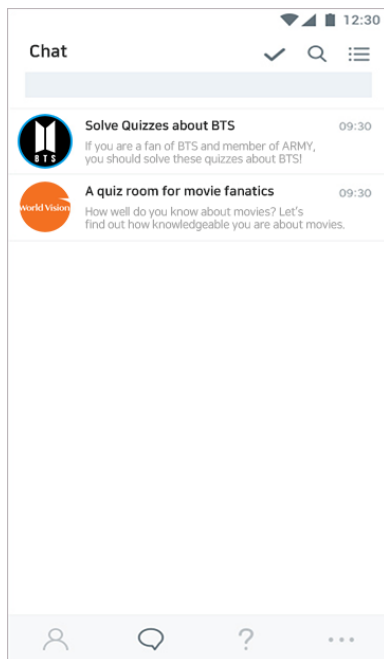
12:30

Chat

BTS

Solve Quizzes about BTS
09:30
If you are a fan of BTS and member of ARMY, you should solve these quizzes about BTS!

World Vision

A quiz room for movie fanatics
09:30
How well do you know about movies? Let's find out how knowledgeable you are about movies.

?

...